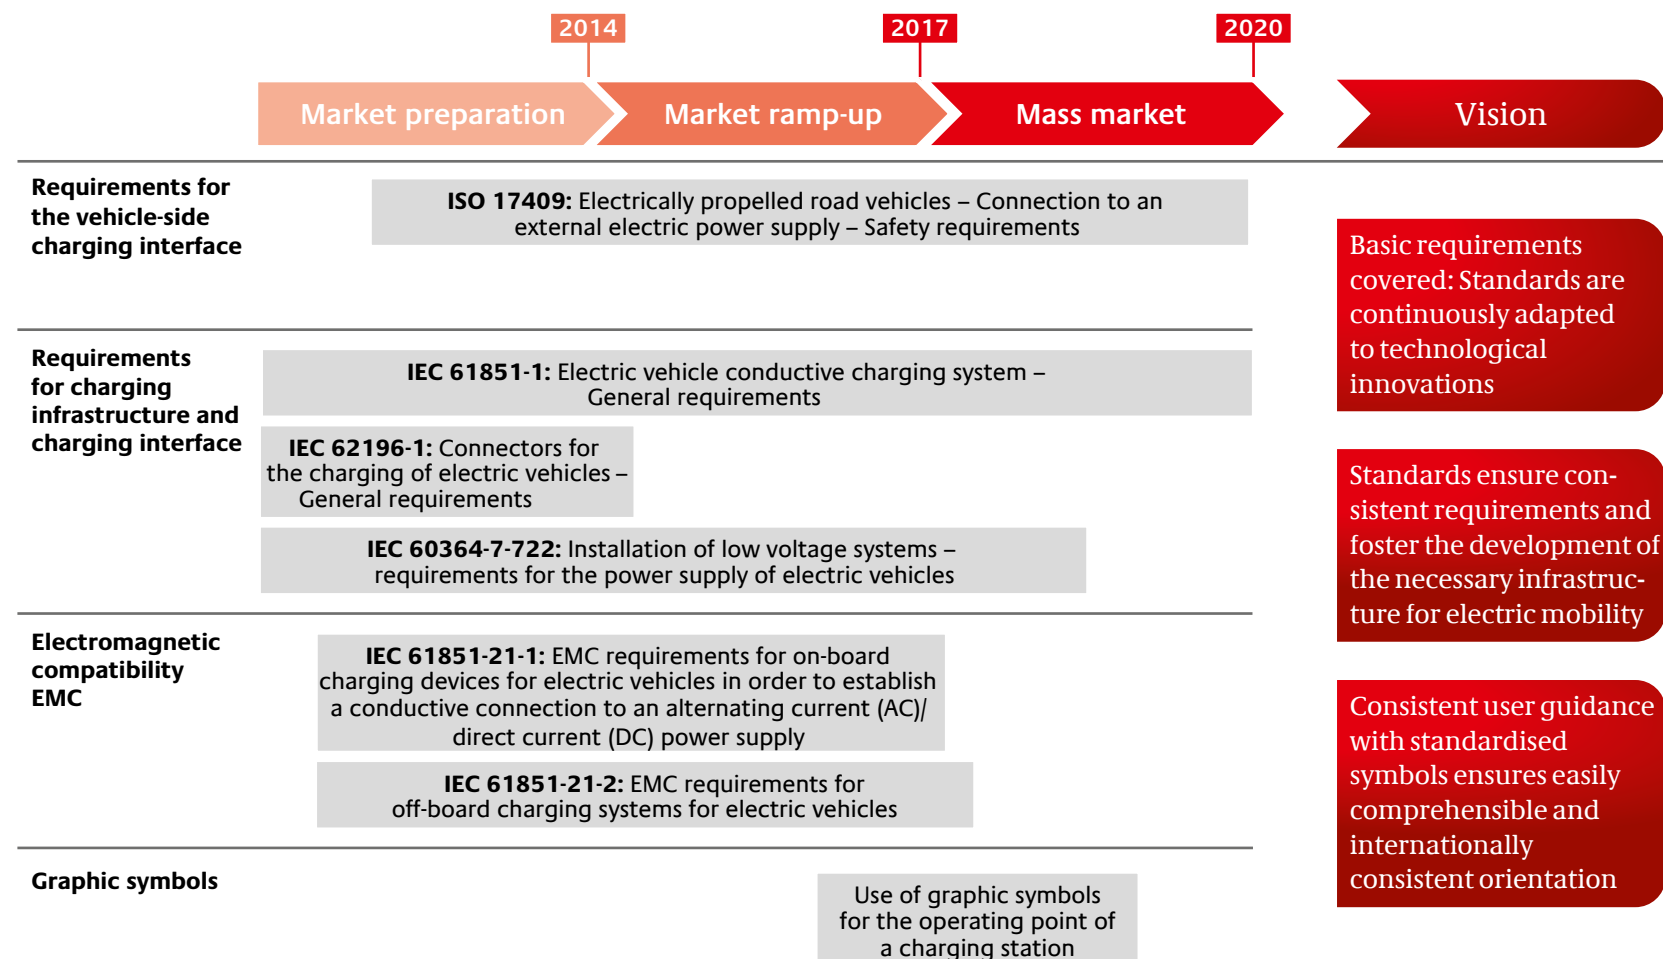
2014
2017
2020

Market preparation
Market ramp-up
Mass market
Vision

Requirements for the vehicle-side charging interface

**ISO 17409:** Electrically propelled road vehicles – Connection to an external electric power supply – Safety requirements

Basic requirements covered: Standards are continuously adapted to technological innovations

Requirements for charging infrastructure and charging interface

**IEC 61851-1:** Electric vehicle conductive charging system – General requirements

**IEC 62196-1:** Connectors for the charging of electric vehicles – General requirements

**IEC 60364-7-722:** Installation of low voltage systems – requirements for the power supply of electric vehicles

Standards ensure consistent requirements and foster the development of the necessary infrastructure for electric mobility

Electromagnetic compatibility EMC

**IEC 61851-21-1:** EMC requirements for on-board charging devices for electric vehicles in order to establish a conductive connection to an alternating current (AC)/ direct current (DC) power supply

**IEC 61851-21-2:** EMC requirements for off-board charging systems for electric vehicles

Consistent user guidance with standardised symbols ensures easily comprehensible and internationally consistent orientation

Graphic symbols

Use of graphic symbols for the operating point of a charging station